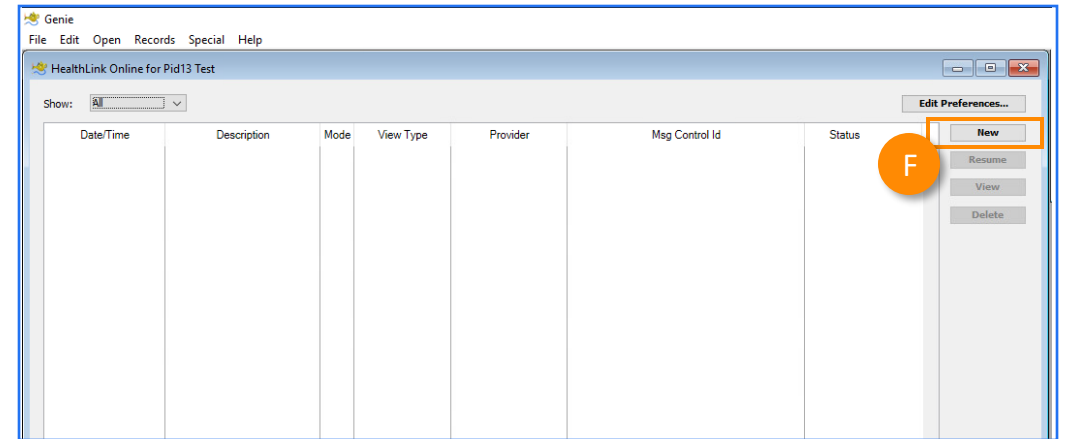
Genie
File Edit Open Records Special Help
HealthLink Online for Pid13 Test
Show: All
Edit Preferences...

| Date/Time | Description | Mode | View Type | Provider | Msg Control Id | Status |
|---|---|---|---|---|---|---|

New
F
Resume
View
Delete